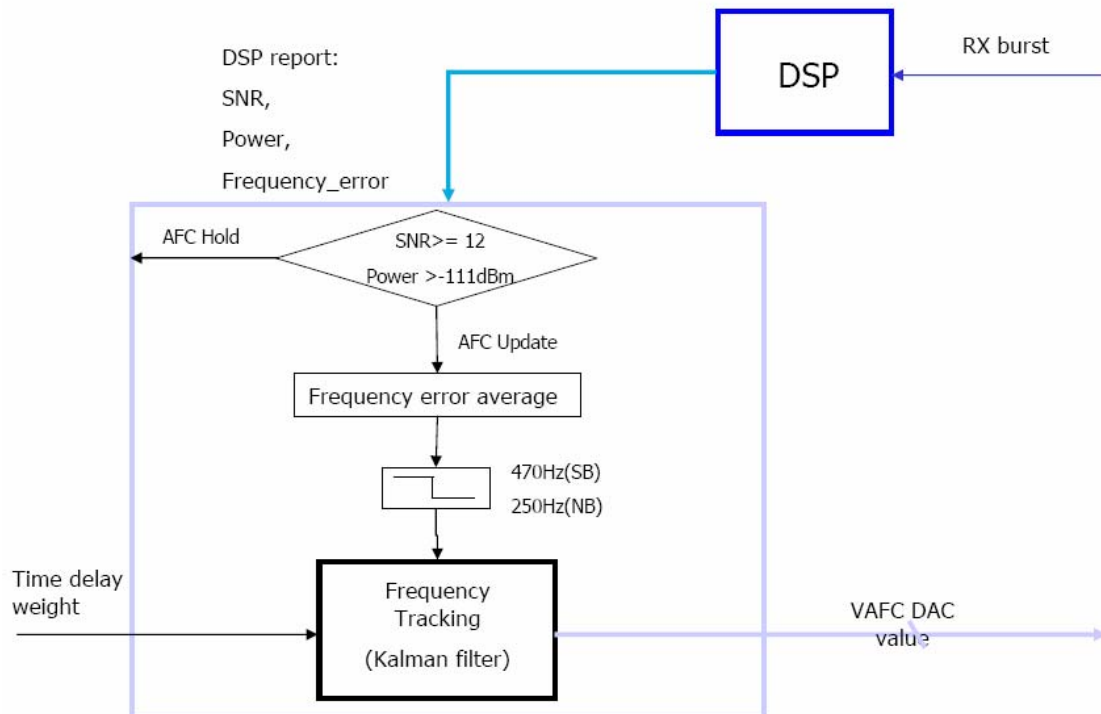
DSP report:

SNR,

Power,

Frequency_error

DSP

RX burst

AFC Hold

SNR>= 12

Power >-111dBm

AFC Update

Frequency error average

470Hz(SB)

250Hz(NB)

Time delay weight

Frequency Tracking (Kalman filter)

VAFC DAC value